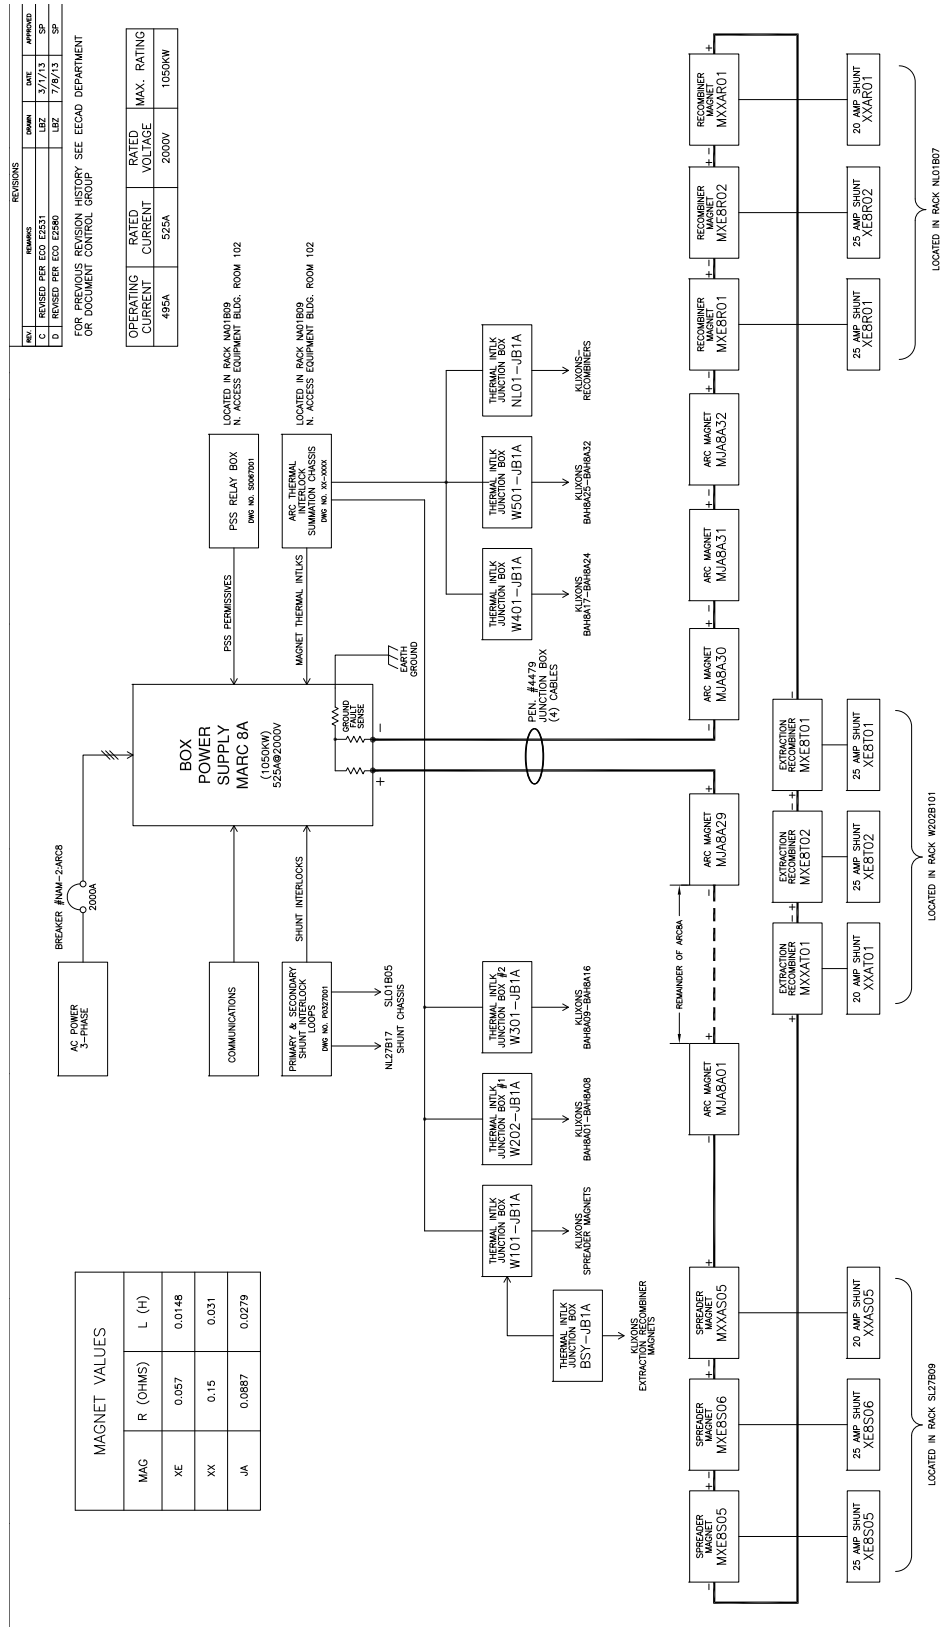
REVISIONS

| REV. | REMARKS | DRAWN | DATE | APPROVED |
|---|---|---|---|---|
| C | REVISED PER ECO E2531 | LBZ | 3/1/13 | SP |
| D | REVISED PER ECO E2580 | LBZ | 7/8/13 | SP |

FOR PREVIOUS REVISION HISTORY SEE EECAD DEPARTMENT OR DOCUMENT CONTROL GROUP

| OPERATING CURRENT | RATED CURRENT | RATED VOLTAGE | MAX. RATING |
|---|---|---|---|
| 495A | 525A | 2000V | 1050KW |

LOCATED IN RACK NA01B09
N. ACCESS EQUIPMENT BLDG. ROOM 102

LOCATED IN RACK NA01B09
N. ACCESS EQUIPMENT BLDG. ROOM 102

PSS RELAY BOX
DWG NO. S0067001

ARC THERMAL INTERLOCK SUMMATION CHASSIS
DWG NO. XX-XXXX

PSS PERMISSIVES

MAGNET THERMAL INTLKS

EARTH GROUND

GROUND FAULT SENSE

BOX POWER SUPPLY MARC 8A
(1050KW)
525A@2000V

SHUNT INTERLOCKS

BREAKER #NAM-2ARC8
2000A

AC POWER 3-PHASE

COMMUNICATIONS

PRIMARY & SECONDARY SHUNT INTERLOCK LOOPS
DWG NO. P0327001

SL01B05
SHUNT CHASSIS
NL27B17

THERMAL INTLK JUNCTION BOX
NL01-JB1A
KLIXONS-RECOMBINERS

THERMAL INTLK JUNCTION BOX
W501-JB1A
KLIXONS BAH8A25-BAH8A32

THERMAL INTLK JUNCTION BOX
W401-JB1A
KLIXONS BAH8A17-BAH8A24

PEN. #4479 JUNCTION BOX (4) CABLES

THERMAL INTLK JUNCTION BOX #2
W301-JB1A
KLIXONS BAH8A09-BAH8A16

THERMAL INTLK JUNCTION BOX #1
W202-JB1A
KLIXONS BAH8A01-BAH8A08

THERMAL INTLK JUNCTION BOX
W101-JB1A
KLIXONS SPREADER MAGNETS

THERMAL INTLK JUNCTION BOX
BSY-JB1A
KLIXONS EXTRACTION RECOMBINER MAGNETS

RECOMBINER MAGNET MXXAR01
RECOMBINER MAGNET MXE8R02
RECOMBINER MAGNET MXE8R01
ARC MAGNET MJA8A32
ARC MAGNET MJA8A31
ARC MAGNET MJA8A30

20 AMP SHUNT XXAR01
25 AMP SHUNT XE8R02
25 AMP SHUNT XE8R01
LOCATED IN RACK NL01B07

EXTRACTION RECOMBINER MXE8T01
EXTRACTION RECOMBINER MXE8T02
EXTRACTION RECOMBINER MXXAT01
25 AMP SHUNT XE8T01
25 AMP SHUNT XE8T02
20 AMP SHUNT XXAT01
LOCATED IN RACK W202B101

ARC MAGNET MJA8A29
REMAINDER OF ARC8A
ARC MAGNET MJA8A01

SPREADER MAGNET MXXAS05
SPREADER MAGNET MXE8S06
SPREADER MAGNET MXE8S05
20 AMP SHUNT XXAS05
25 AMP SHUNT XE8S06
25 AMP SHUNT XE8S05
LOCATED IN RACK SL27B09

MAGNET VALUES

| MAG | R (OHMS) | L (H) |
|---|---|---|
| XE | 0.057 | 0.0148 |
| XX | 0.15 | 0.031 |
| JA | 0.0887 | 0.0279 |